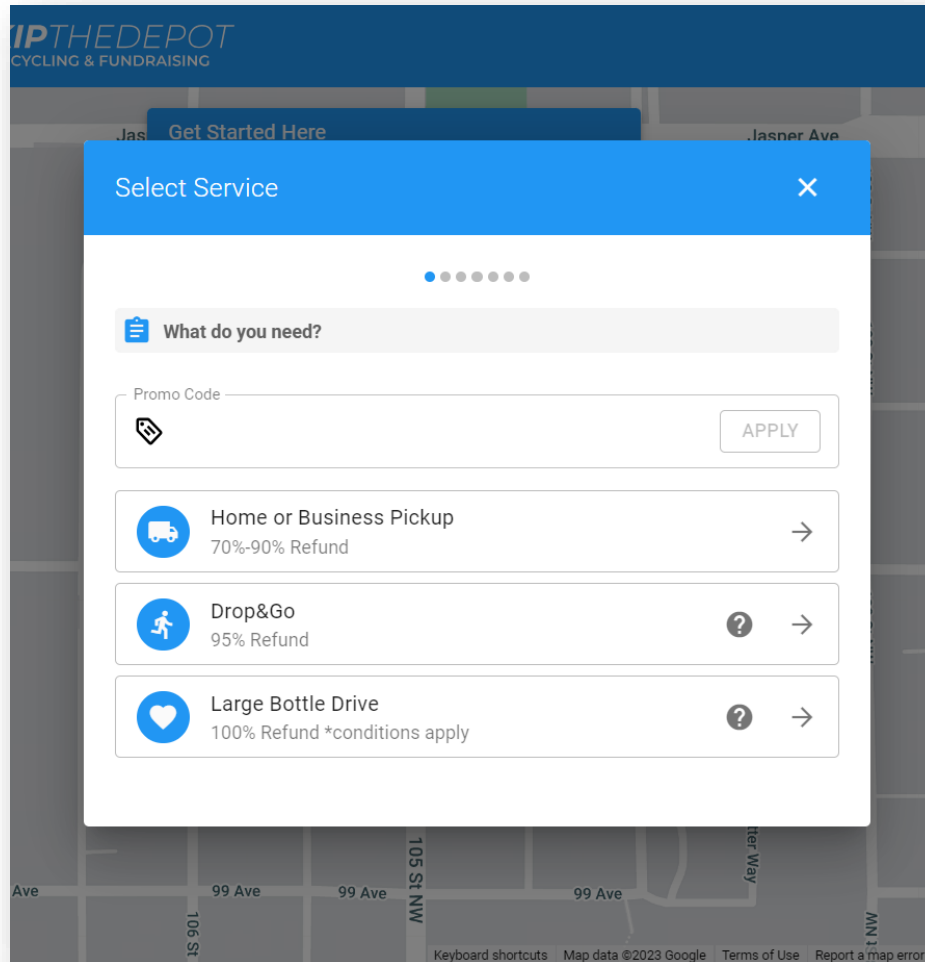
IPTHEDEPOT
CYCLING & FUNDRAISING

Get Started Here

Jas

Jasper Ave

Select Service

×

What do you need?

Promo Code

APPLY

Home or Business Pickup
70%-90% Refund

Drop&Go
95% Refund

Large Bottle Drive
100% Refund *conditions apply

Ave

99 Ave

99 Ave

105 St NW

99 Ave

106 St

tter Way

NW

Keyboard shortcuts

Map data ©2023 Google

Terms of Use

Report a map error